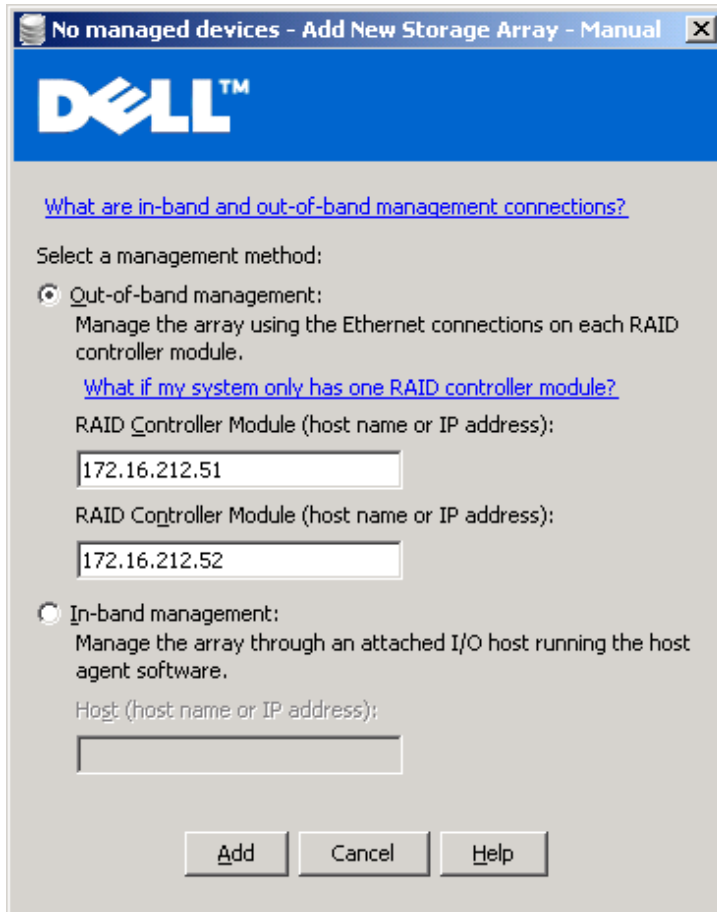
No managed devices - Add New Storage Array - Manual

DELL™

What are in-band and out-of-band management connections?

Select a management method:

Out-of-band management:
Manage the array using the Ethernet connections on each RAID controller module.

What if my system only has one RAID controller module?

RAID Controller Module (host name or IP address):

172.16.212.51

RAID Controller Module (host name or IP address):

172.16.212.52

In-band management:
Manage the array through an attached I/O host running the host agent software.

Host (host name or IP address):

Add | Cancel | Help